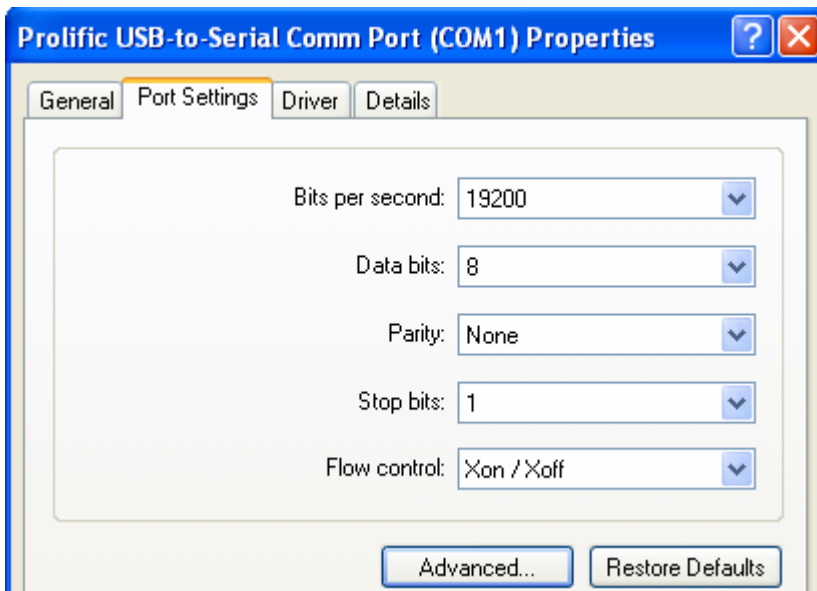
Prolific USB-to-Serial Comm Port (COM1) Properties

?

General Port Settings Driver Details

Bits per second: 19200

Data bits: 8

Parity: None

Stop bits: 1

Flow control: Xon / Xoff

Advanced...

Restore Defaults